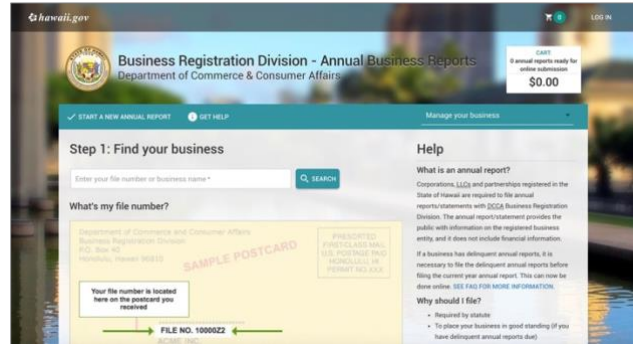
hawaii.gov

0 LOG IN

Business Registration Division - Annual Business Reports
Department of Commerce & Consumer Affairs

CART
0 annual reports ready for online submission
$0.00

START A NEW ANNUAL REPORT GET HELP

Manage your business

Step 1: Find your business

Enter your file number or business name *

SEARCH

What's my file number?

Department of Commerce and Consumer Affairs
Business Registration Division
P.O. Box 40
Honolulu, Hawaii 96810

SAMPLE POSTCARD

PRESORTED FIRST-CLASS MAIL U.S. POSTAGE PAID HONOLULU, HI PERMIT NO.XXX

Your file number is located here on the postcard you received

FILE NO. 10000Z2
ACME INC.

Help

What is an annual report?

Corporations, LLCs and partnerships registered in the State of Hawaii are required to file annual reports/statements with DCCA Business Registration Division. The annual report/statement provides the public with information on the registered business entity, and it does not include financial information.

If a business has delinquent annual reports, it is necessary to file the delinquent annual reports before filing the current year annual report. This can now be done online. SEE FAQ FOR MORE INFORMATION.

Why should I file?

• Required by statute
• To place your business in good standing (if you have delinquent annual reports due)